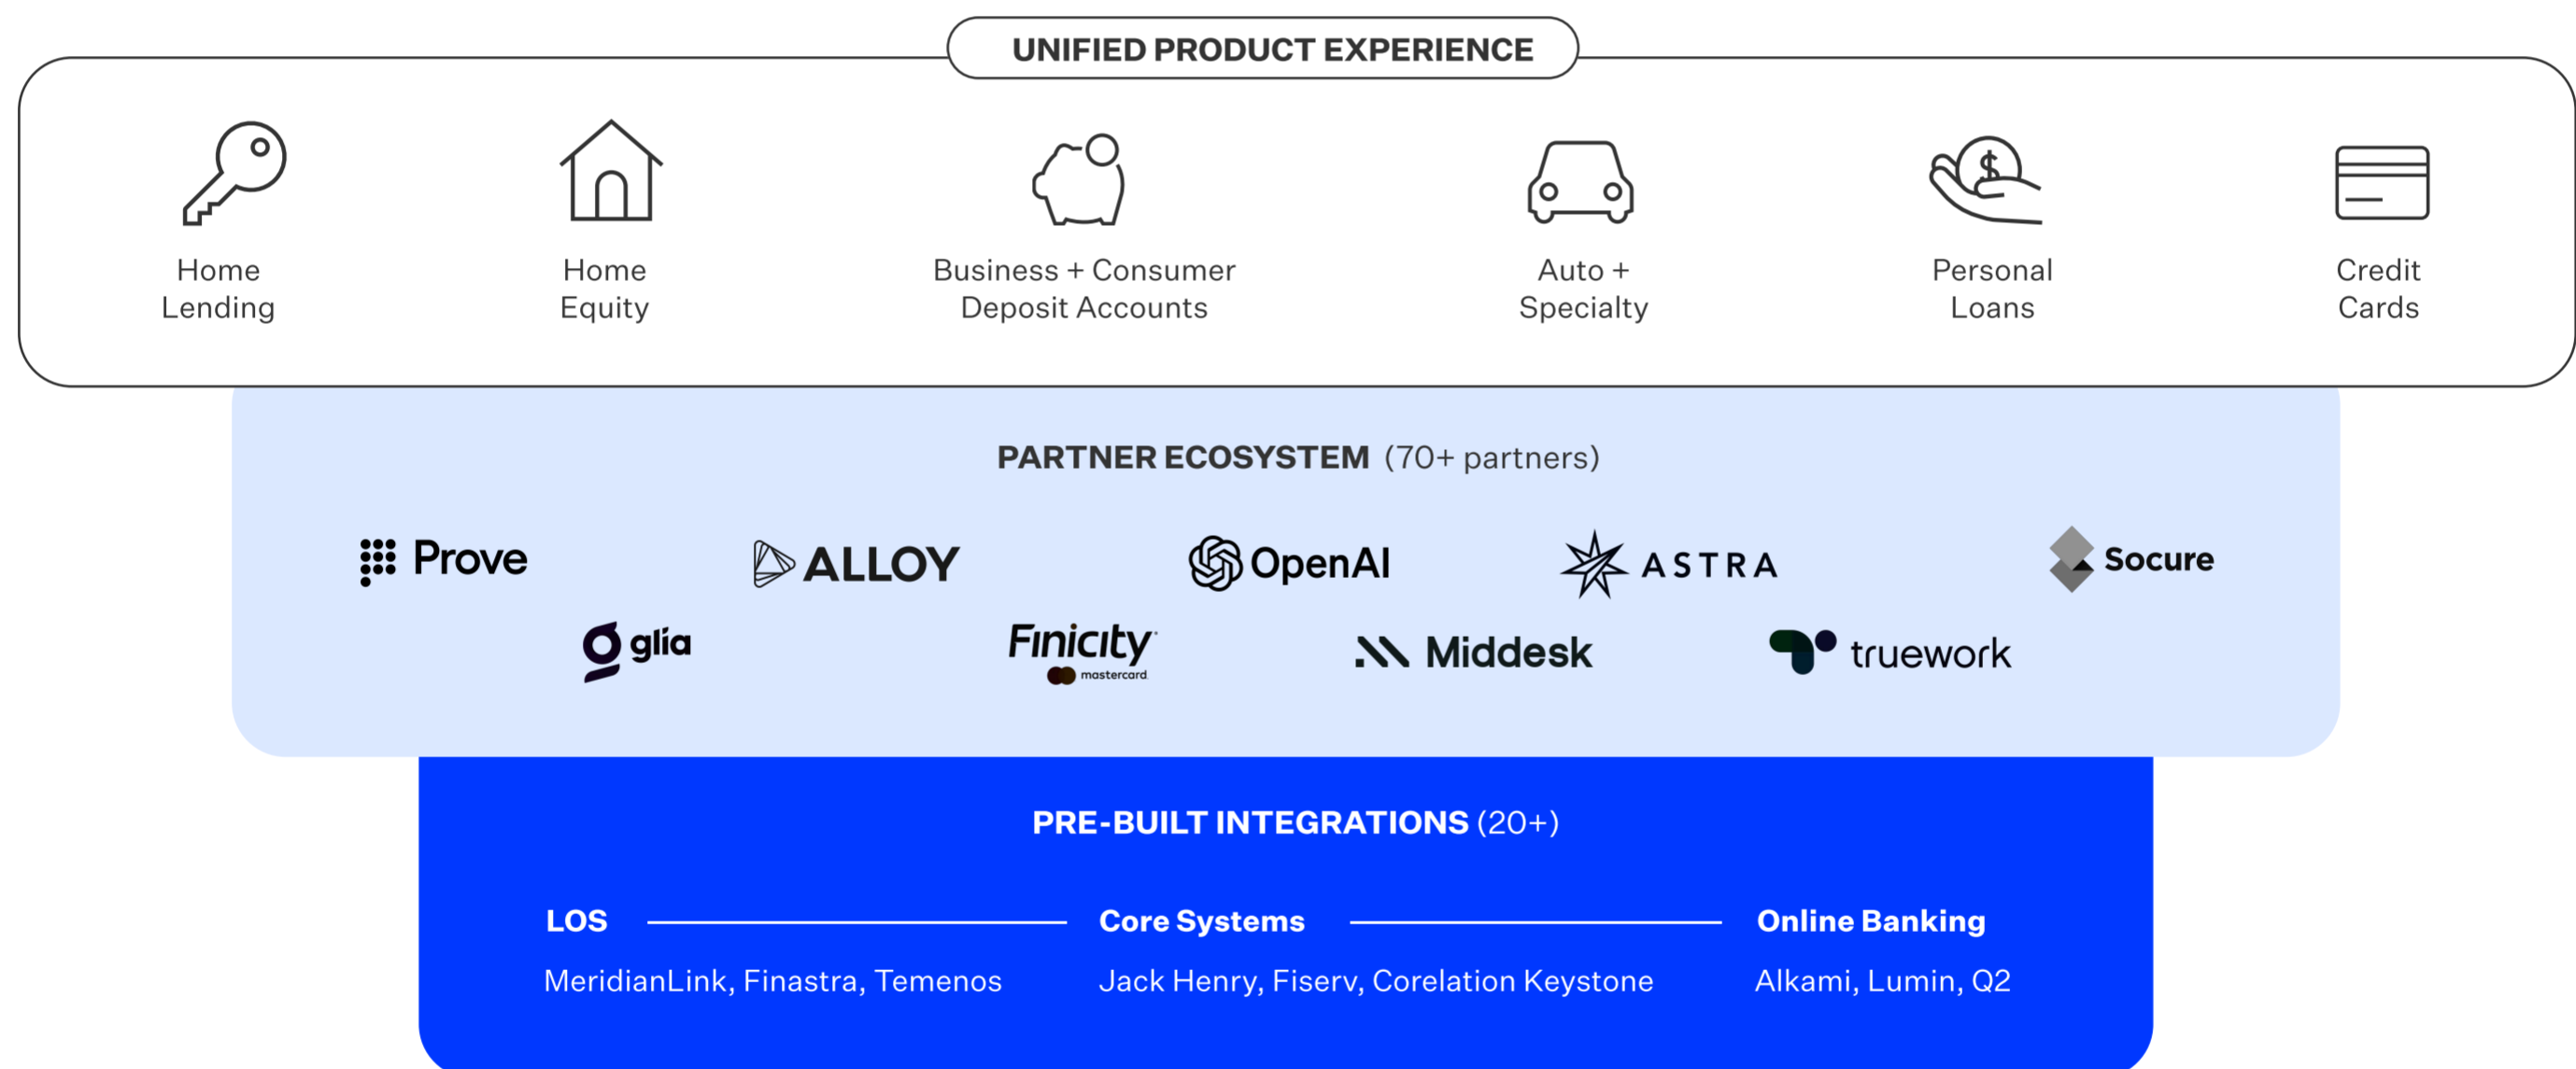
UNIFIED PRODUCT EXPERIENCE

Home Lending

Home Equity

Business + Consumer Deposit Accounts

Auto + Specialty

Personal Loans

Credit Cards

PARTNER ECOSYSTEM (70+ partners)

Prove

ALLOY

OpenAI

ASTRA

Socure

glia

Finicity mastercard

Middesk

truework

PRE-BUILT INTEGRATIONS (20+)

LOS

MeridianLink, Finastra, Temenos

Core Systems

Jack Henry, Fiserv, Corelation Keystone

Online Banking

Alkami, Lumin, Q2